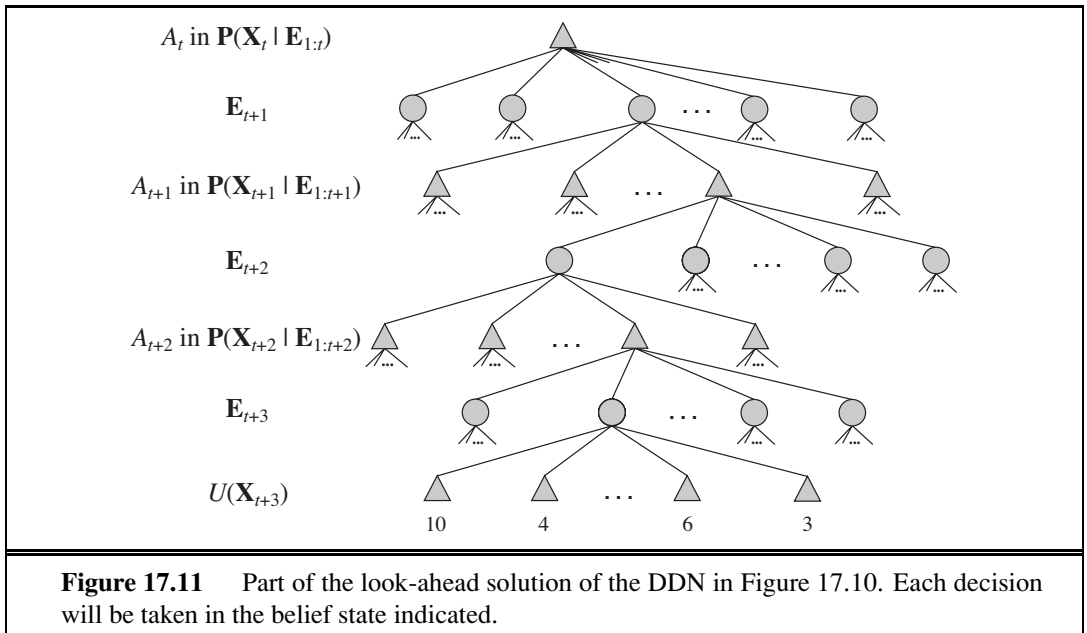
$A_t$ in $\mathbf{P}(\mathbf{X}_t \mid \mathbf{E}_{1:t})$

$\mathbf{E}_{t+1}$

. . .

$A_{t+1}$ in $\mathbf{P}(\mathbf{X}_{t+1} \mid \mathbf{E}_{1:t+1})$

. . .

$\mathbf{E}_{t+2}$

. . .

$A_{t+2}$ in $\mathbf{P}(\mathbf{X}_{t+2} \mid \mathbf{E}_{1:t+2})$

. . .

$\mathbf{E}_{t+3}$

. . .

$U(\mathbf{X}_{t+3})$

. . .

10 4 6 3

**Figure 17.11** Part of the look-ahead solution of the DDN in Figure 17.10. Each decision will be taken in the belief state indicated.